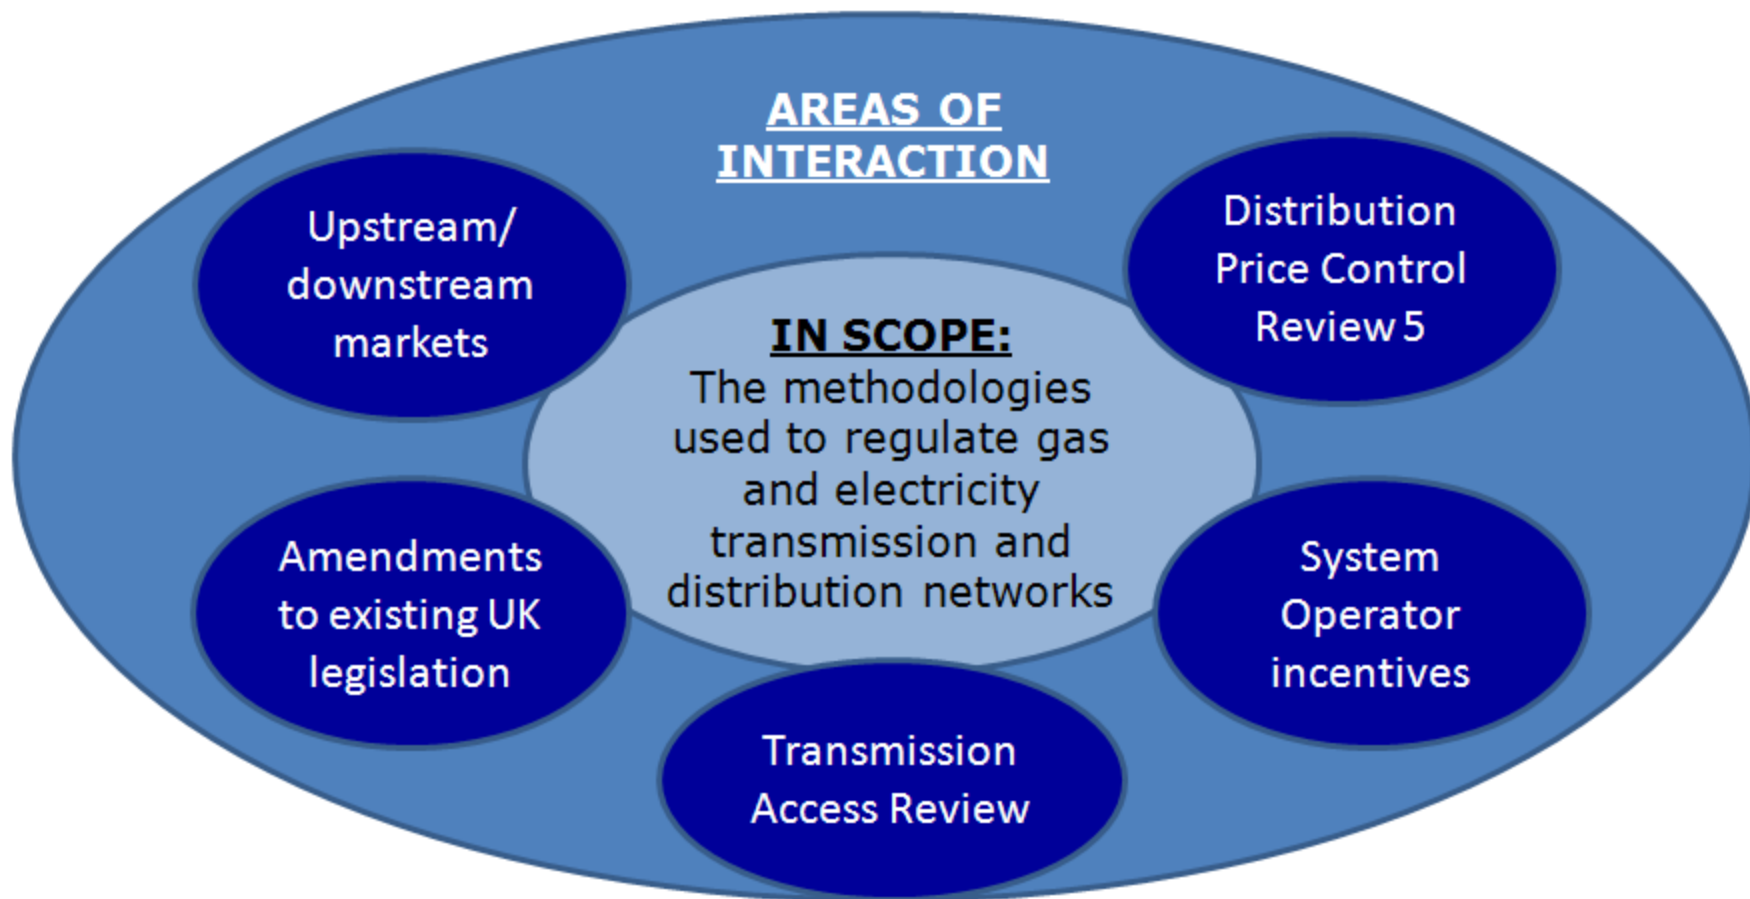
AREAS OF INTERACTION

Upstream/ downstream markets

Distribution Price Control Review 5

IN SCOPE:
The methodologies used to regulate gas and electricity transmission and distribution networks

Amendments to existing UK legislation

System Operator incentives

Transmission Access Review